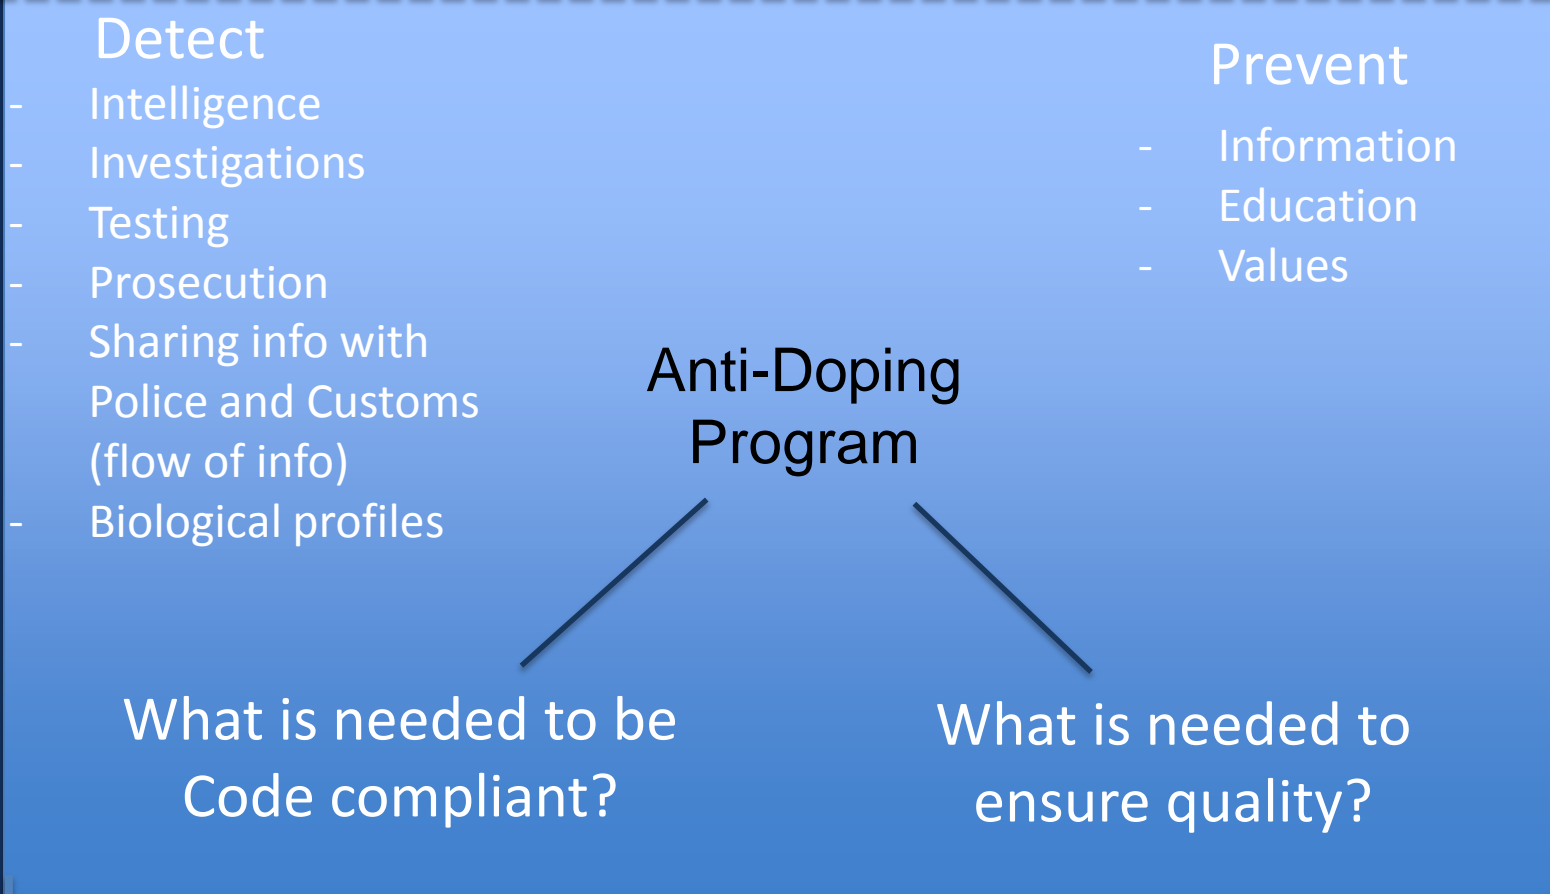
Detect
- Intelligence
- Investigations
- Testing
- Prosecution
- Sharing info with Police and Customs (flow of info)
- Biological profiles

Prevent
- Information
- Education
- Values

Anti-Doping Program

What is needed to be Code compliant?

What is needed to ensure quality?